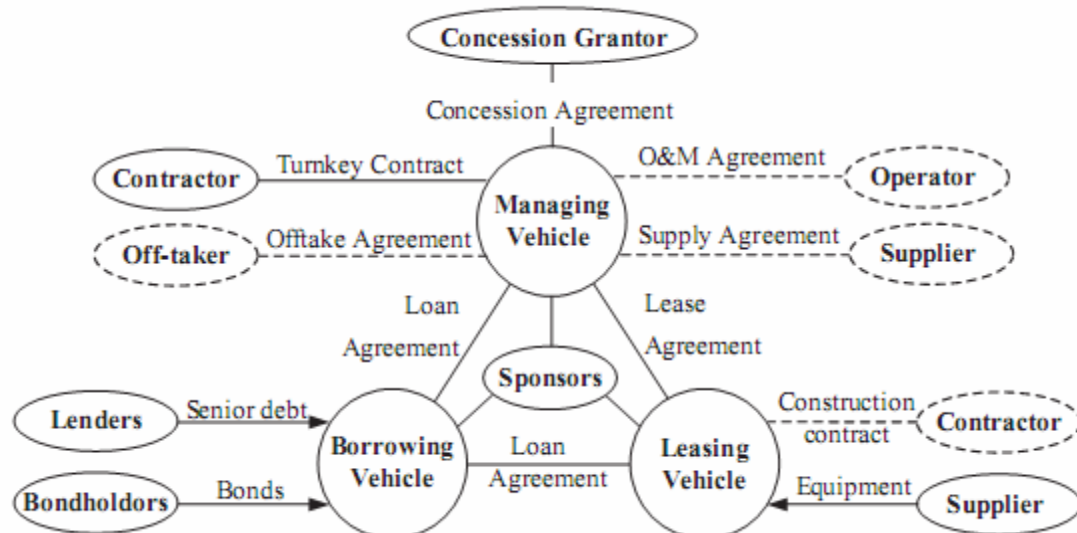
Concession Grantor

Concession Agreement

Contractor

Turnkey Contract

Managing Vehicle

O&M Agreement

Operator

Off-taker

Offtake Agreement

Supply Agreement

Supplier

Loan Agreement

Lease Agreement

Sponsors

Lenders

Senior debt

Borrowing Vehicle

Loan Agreement

Leasing Vehicle

Construction contract

Contractor

Bondholdors

Bonds

Equipment

Supplier